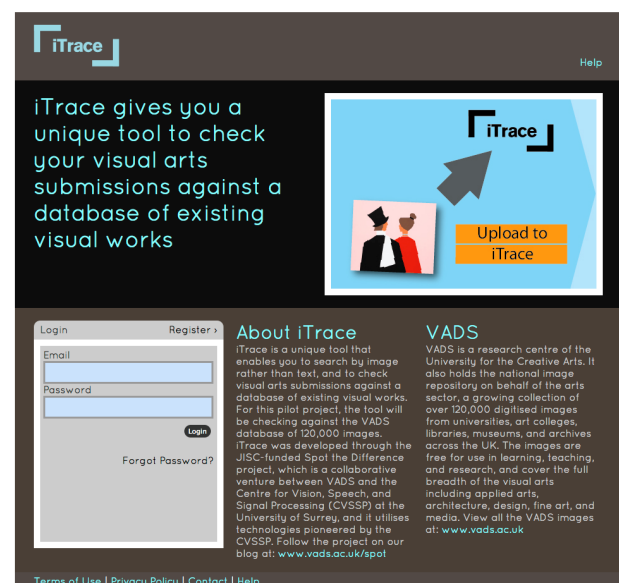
iTrace

Help

iTrace gives you a unique tool to check your visual arts submissions against a database of existing visual works

iTrace

Upload to iTrace

Login

Register ›

Email

Password

Login

Forgot Password?

About iTrace

iTrace is a unique tool that enables you to search by image rather than text, and to check visual arts submissions against a database of existing visual works. For this pilot project, the tool will be checking against the VADS database of 120,000 images. iTrace was developed through the JISC-funded Spot the Difference project, which is a collaborative venture between VADS and the Centre for Vision, Speech, and Signal Processing (CVSSP) at the University of Surrey, and it utilises technologies pioneered by the CVSSP. Follow the project on our blog at: www.vads.ac.uk/spot

VADS

VADS is a research centre of the University for the Creative Arts. It also holds the national image repository on behalf of the arts sector, a growing collection of over 120,000 digitised images from universities, art colleges, libraries, museums, and archives across the UK. The images are free for use in learning, teaching, and research, and cover the full breadth of the visual arts including applied arts, architecture, design, fine art, and media. View all the VADS images at: www.vads.ac.uk

Terms of Use | Privacy Policy | Contact | Help